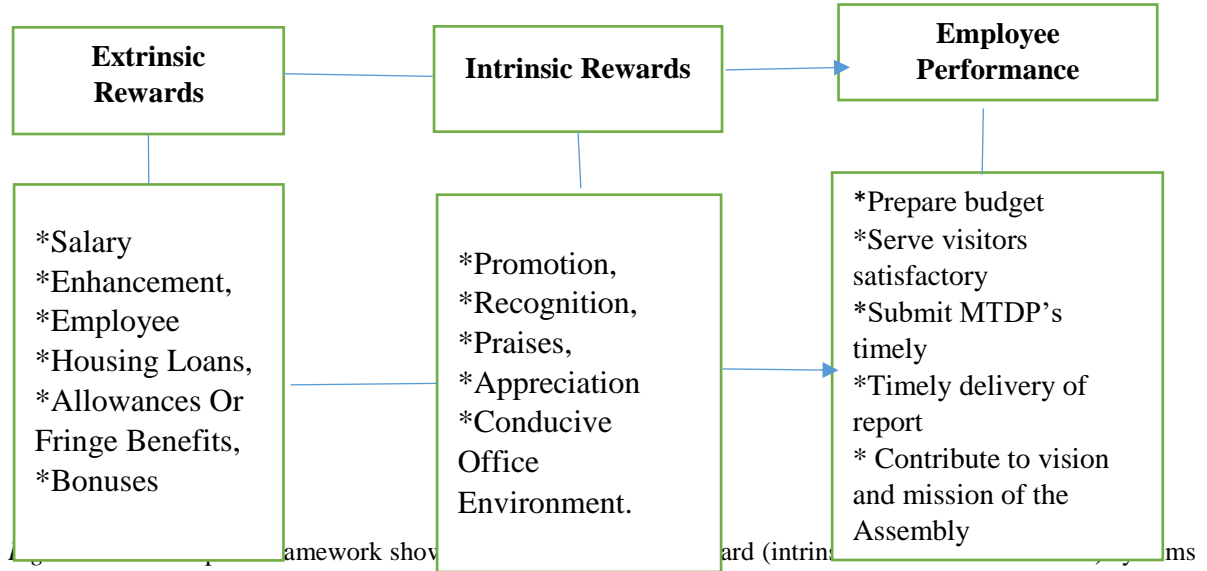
Extrinsic Rewards

Intrinsic Rewards

Employee Performance

*Salary
*Enhancement,
*Employee
*Housing Loans,
*Allowances Or Fringe Benefits,
*Bonuses

*Promotion,
*Recognition,
*Praises,
*Appreciation
*Conducive Office Environment.

*Prepare budget
*Serve visitors satisfactory
*Submit MTDP's timely
*Timely delivery of report
* Contribute to vision and mission of the Assembly

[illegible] amework show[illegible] ard (intrins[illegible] ms